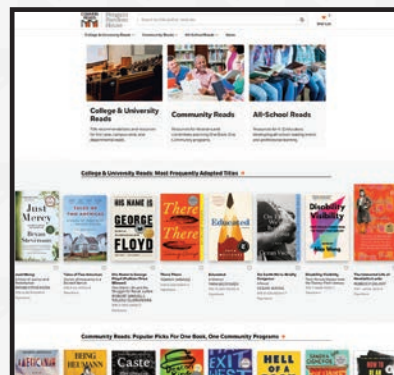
Penguin Random House

College & University Reads

Community Reads

All-School Reads

College & University Reads: Most Frequently Adopted Titles

Just Mercy

Bryan Stevenson

HIS NAME IS GEORGE FLOYD

There There

Educated

Disability Visibility

Community Reads: Popular Picks For One Book, One Community Programs

Caste

EXIT WEST

HELL OF A